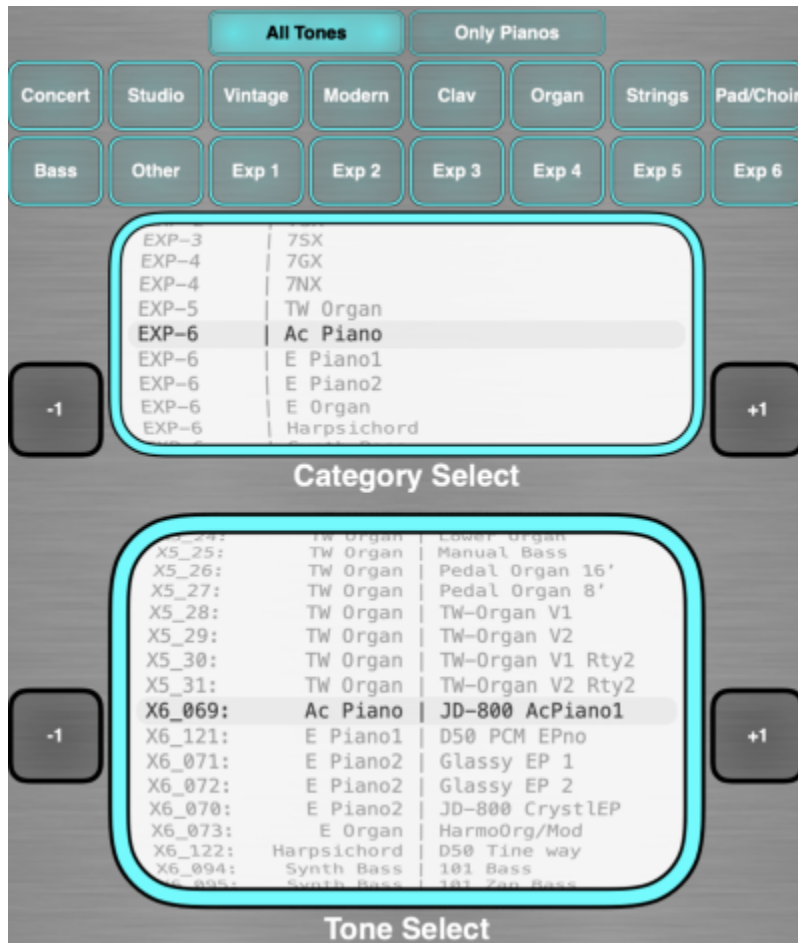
All Tones
Only Pianos

| Concert | Studio | Vintage | Modern | Clav | Organ | Strings | Pad/Choir |
|---|---|---|---|---|---|---|---|
| Bass | Other | Exp 1 | Exp 2 | Exp 3 | Exp 4 | Exp 5 | Exp 6 |

| | |
|---|---|
| EXP-3 | 7SX |
| EXP-4 | 7GX |
| EXP-4 | 7NX |
| EXP-5 | TW Organ |
| EXP-6 | Ac Piano |
| EXP-6 | E Piano1 |
| EXP-6 | E Piano2 |
| EXP-6 | E Organ |
| EXP-6 | Harpsichord |

-1
+1

Category Select

| | | |
|---|---|---|
| X5_25: | TW Organ | Manual Bass |
| X5_26: | TW Organ | Pedal Organ 16' |
| X5_27: | TW Organ | Pedal Organ 8' |
| X5_28: | TW Organ | TW-Organ V1 |
| X5_29: | TW Organ | TW-Organ V2 |
| X5_30: | TW Organ | TW-Organ V1 Rty2 |
| X5_31: | TW Organ | TW-Organ V2 Rty2 |
| X6_069: | Ac Piano | JD-800 AcPiano1 |
| X6_121: | E Piano1 | D50 PCM EPno |
| X6_071: | E Piano2 | Glassy EP 1 |
| X6_072: | E Piano2 | Glassy EP 2 |
| X6_070: | E Piano2 | JD-800 CrystlEP |
| X6_073: | E Organ | HarmoOrg/Mod |
| X6_122: | Harpsichord | D50 Tine way |
| X6_094: | Synth Bass | 101 Bass |

-1
+1

Tone Select